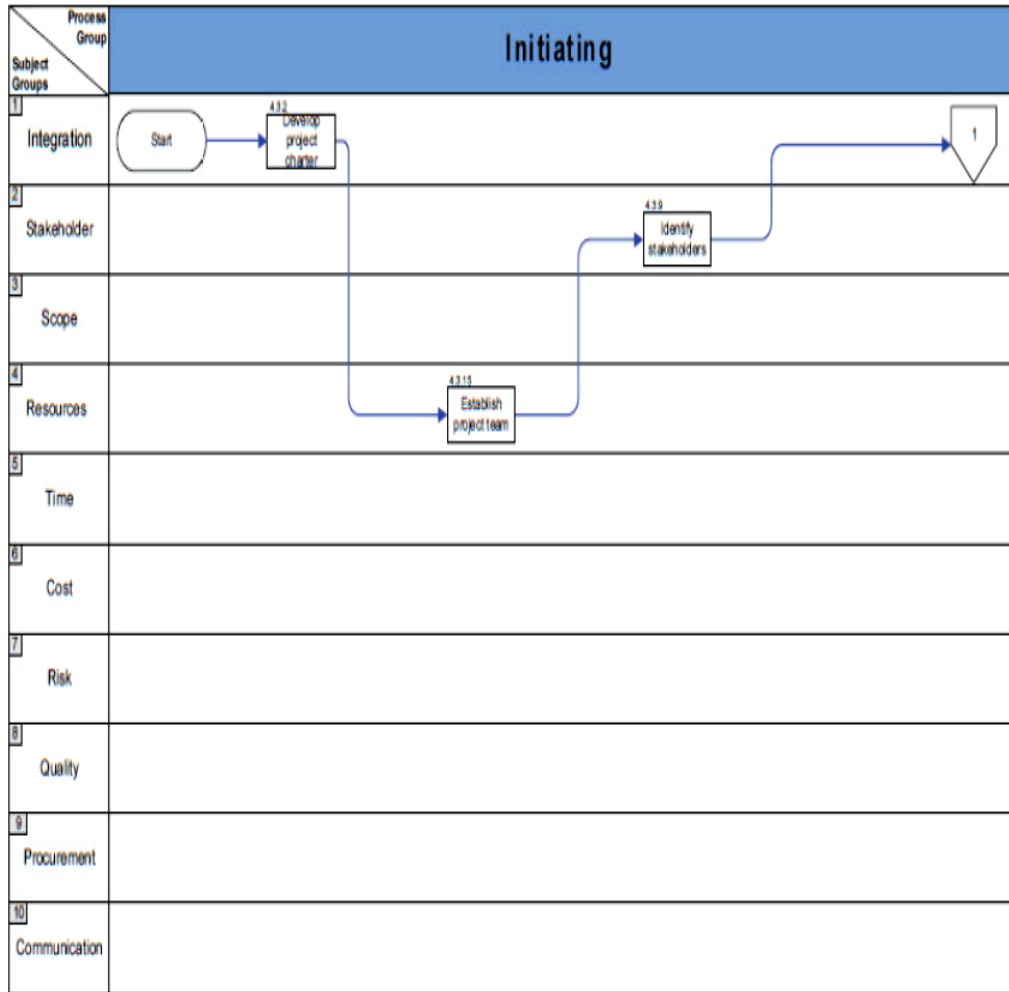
Process Group

Subject Groups

Initiating

1 Integration

Start

4.3.2 Develop project charter

1

2 Stakeholder

4.3.9 Identify stakeholders

3 Scope

4 Resources

4.3.15 Establish project team

5 Time

6 Cost

7 Risk

8 Quality

9 Procurement

10 Communication